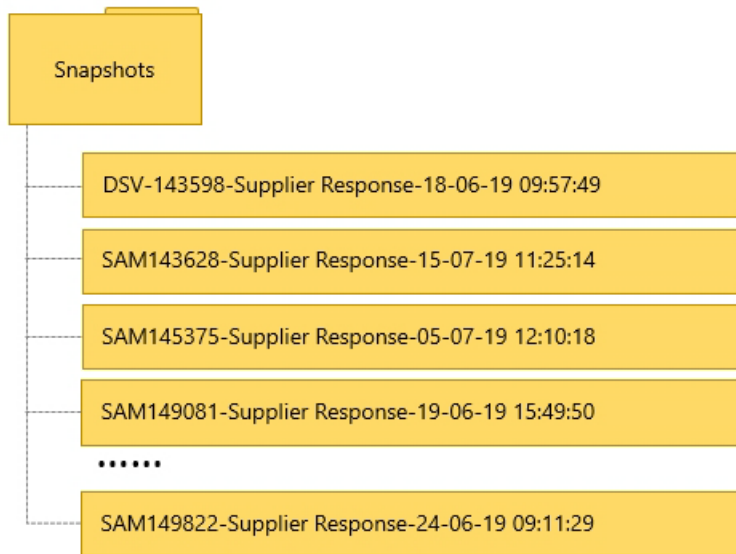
Snapshots

DSV-143598-Supplier Response-18-06-19 09:57:49

SAM143628-Supplier Response-15-07-19 11:25:14

SAM145375-Supplier Response-05-07-19 12:10:18

SAM149081-Supplier Response-19-06-19 15:49:50

......

SAM149822-Supplier Response-24-06-19 09:11:29